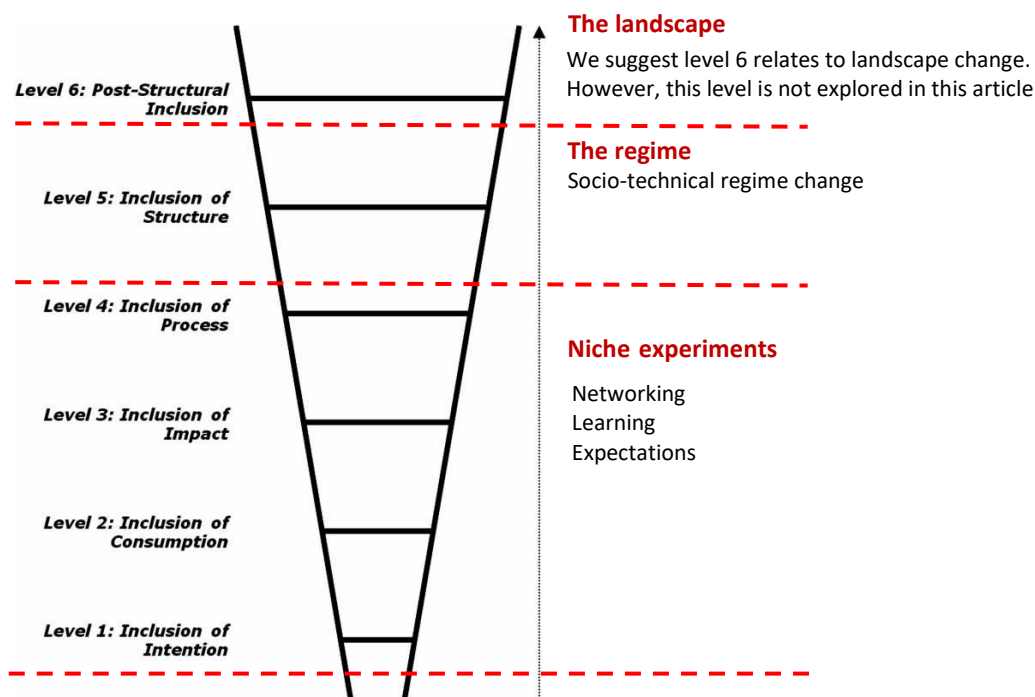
Level 6: Post-Structural Inclusion

Level 5: Inclusion of Structure

Level 4: Inclusion of Process

Level 3: Inclusion of Impact

Level 2: Inclusion of Consumption

Level 1: Inclusion of Intention

The landscape

We suggest level 6 relates to landscape change. However, this level is not explored in this article

The regime

Socio-technical regime change

Niche experiments

Networking
Learning
Expectations